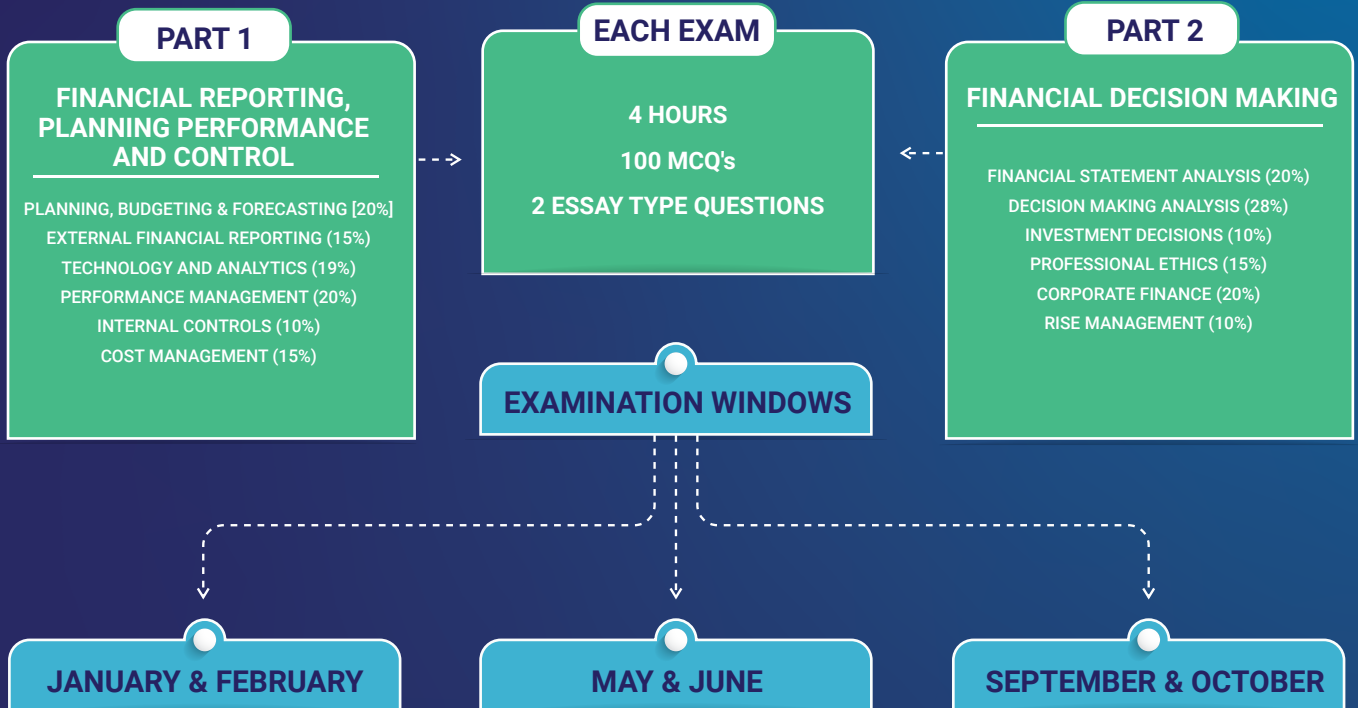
PART 1

FINANCIAL REPORTING, PLANNING PERFORMANCE AND CONTROL

PLANNING, BUDGETING & FORECASTING [20%]
EXTERNAL FINANCIAL REPORTING (15%)
TECHNOLOGY AND ANALYTICS (19%)
PERFORMANCE MANAGEMENT (20%)
INTERNAL CONTROLS (10%)
COST MANAGEMENT (15%)

EACH EXAM

4 HOURS
100 MCQ's
2 ESSAY TYPE QUESTIONS

PART 2

FINANCIAL DECISION MAKING

FINANCIAL STATEMENT ANALYSIS (20%)
DECISION MAKING ANALYSIS (28%)
INVESTMENT DECISIONS (10%)
PROFESSIONAL ETHICS (15%)
CORPORATE FINANCE (20%)
RISE MANAGEMENT (10%)

EXAMINATION WINDOWS

JANUARY & FEBRUARY

MAY & JUNE

SEPTEMBER & OCTOBER